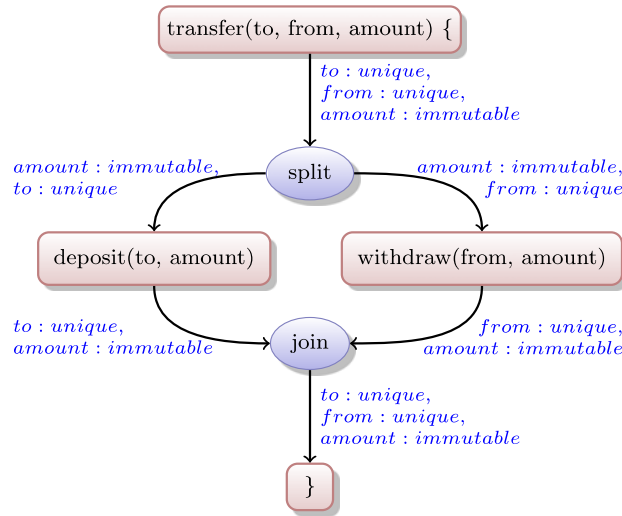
transfer(to, from, amount) {

$to : unique,$
$from : unique,$
$amount : immutable$

split

$amount : immutable,$
$to : unique$

$amount : immutable,$
$from : unique$

deposit(to, amount)

withdraw(from, amount)

$to : unique,$
$amount : immutable$

$from : unique,$
$amount : immutable$

join

$to : unique,$
$from : unique,$
$amount : immutable$

}